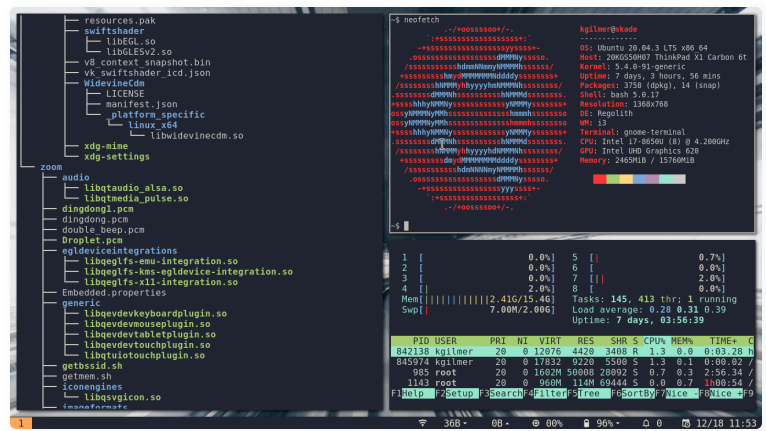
resources.pak
swiftshader
libEGL.so
libGLESv2.so
v8_context_snapshot.bin
vk_swiftshader_icd.json
WidevineCdm
LICENSE
manifest.json
_platform_specific
linux_x64
libwidevinecdm.so
xdg-mime
xdg-settings
zoom
audio
libqtaudio_alsa.so
libqtmedia_pulse.so
dingdongl.pcm
dingdong.pcm
double_beep.pcm
Droplet.pcm
egldeviceintegrations
libqeglfs-emu-integration.so
libqeglfs-kms-egldevice-integration.so
libqeglfs-x11-integration.so
Embedded.properties
generic
libqevdevkeyboardplugin.so
libqevdevmouseplugin.so
libqevdevtabletplugin.so
libqevdevtouchplugin.so
libqtuiotouchplugin.so
getbssid.sh
getmem.sh
iconengines
libqsvgicon.so
imageformats

~$ neofetch
kgilmer@skade
-------------
OS: Ubuntu 20.04.3 LTS x86 64
Host: 20KGS50H07 ThinkPad X1 Carbon 6t
Kernel: 5.4.0-91-generic
Uptime: 7 days, 3 hours, 56 mins
Packages: 3758 (dpkg), 14 (snap)
Shell: bash 5.0.17
Resolution: 1368x768
DE: Regolith
WM: i3
Terminal: gnome-terminal
CPU: Intel i7-8650U (8) @ 4.200GHz
GPU: Intel UHD Graphics 620
Memory: 2465MiB / 15760MiB

~$

1 [ 0.0%] 5 [| 0.7%]
2 [ 0.0%] 6 [ 0.0%]
3 [ 0.0%] 7 [ 2.0%]
4 [| 2.0%] 8 [ 0.0%]
Mem[|||||||||||2.41G/15.4G] Tasks: 145, 413 thr; 1 running
Swp[| 7.00M/2.00G] Load average: 0.28 0.31 0.39
Uptime: 7 days, 03:56:39

| PID | USER | PRI | NI | VIRT | RES | SHR | S | CPU% | MEM% | TIME+ | C |
|---|---|---|---|---|---|---|---|---|---|---|---|
| 842138 | kgilmer | 20 | 0 | 12076 | 4420 | 3408 | R | 1.3 | 0.0 | 0:03.28 | h |
| 845974 | kgilmer | 20 | 0 | 17832 | 9220 | 5500 | S | 1.3 | 0.1 | 0:00.02 | / |
| 985 | root | 20 | 0 | 1602M | 50008 | 28092 | S | 0.7 | 0.3 | 2:56.14 | / |
| 1143 | root | 20 | 0 | 960M | 114M | 69444 | S | 0.0 | 0.7 | 1h00:54 | / |

F1Help F2Setup F3Search F4Filter F5Tree F6SortBy F7Nice - F8Nice +F9

1
36B 0B 00% 96% 12/18 11:53